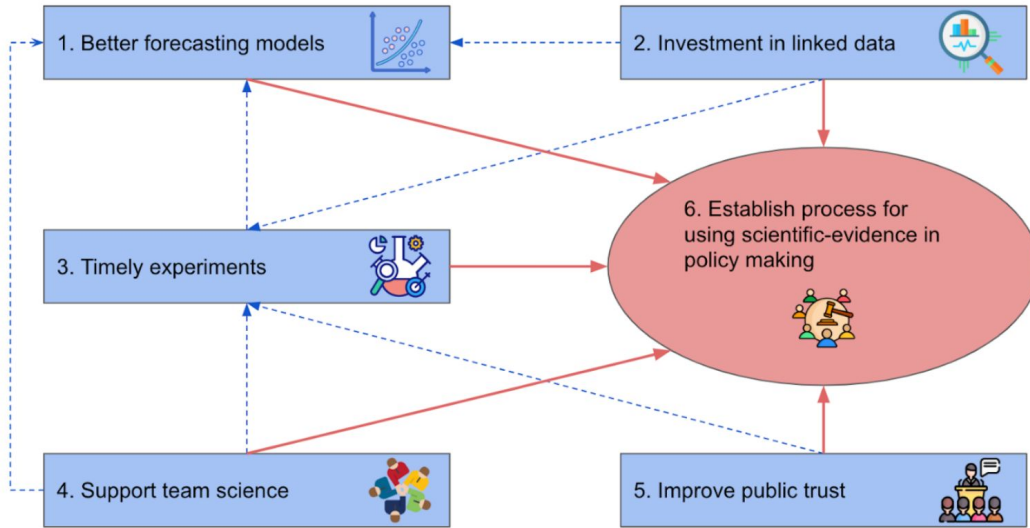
1. Better forecasting models

2. Investment in linked data

3. Timely experiments

6. Establish process for using scientific-evidence in policy making

4. Support team science

5. Improve public trust